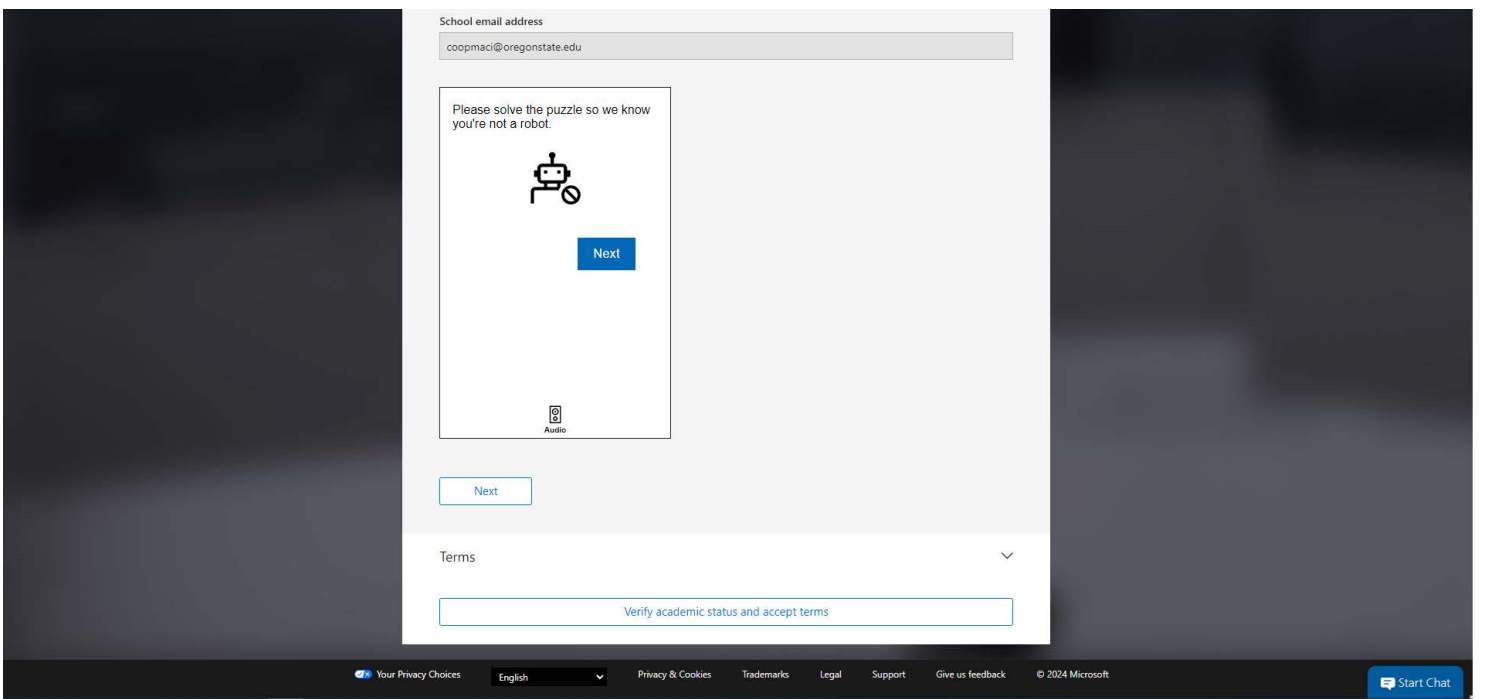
School email address

coopmaci@oregonstate.edu

Please solve the puzzle so we know you're not a robot.

Next

Audio

Next

Terms

Verify academic status and accept terms

Your Privacy Choices English Privacy & Cookies Trademarks Legal Support Give us feedback © 2024 Microsoft

Start Chat